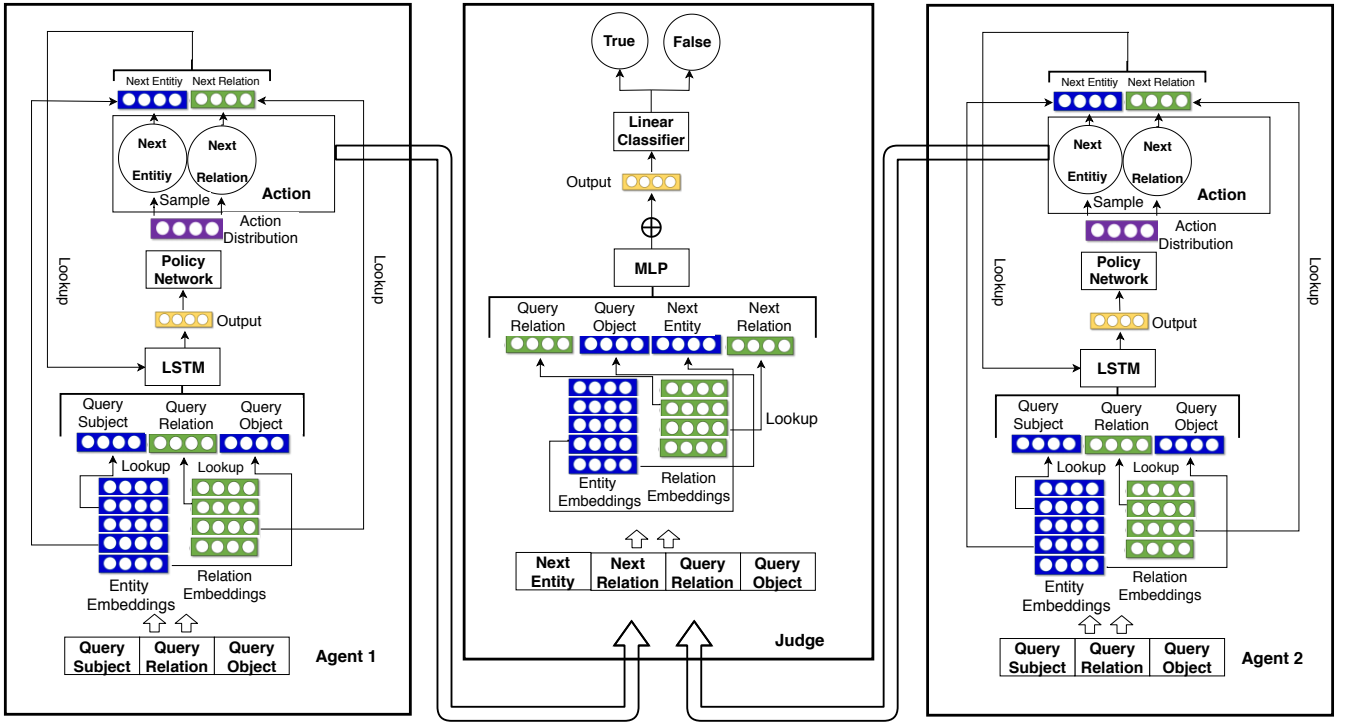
Next Entitiy Next Relation

Next Entitiy

Next Relation

Action

Sample

Action Distribution

Lookup

Lookup

Policy Network

Output

LSTM

Query Subject

Query Relation

Query Object

Lookup

Lookup

Entity Embeddings

Relation Embeddings

| Query Subject | Query Relation | Query Object |
|---|---|---|

Agent 1

True

False

Linear Classifier

Output

$\oplus$

MLP

Query Relation

Query Object

Next Entity

Next Relation

Lookup

Entity Embeddings

Relation Embeddings

| Next Entity | Next Relation | Query Relation | Query Object |
|---|---|---|---|

Judge

Next Entitiy Next Relation

Next Entitiy

Next Relation

Action

Sample

Action Distribution

Lookup

Lookup

Policy Network

Output

LSTM

Query Subject

Query Relation

Query Object

Lookup

Lookup

Entity Embeddings

Relation Embeddings

| Query Subject | Query Relation | Query Object |
|---|---|---|

Agent 2